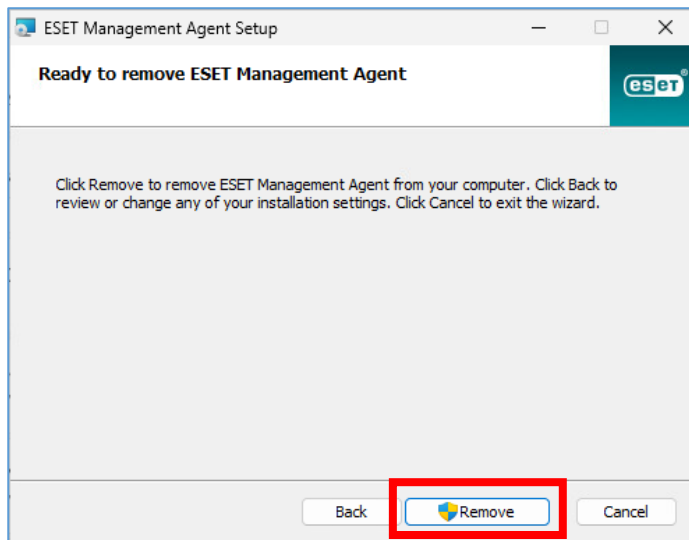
ESET Management Agent Setup

Ready to remove ESET Management Agent

eset

Click Remove to remove ESET Management Agent from your computer. Click Back to review or change any of your installation settings. Click Cancel to exit the wizard.

Back
Remove
Cancel